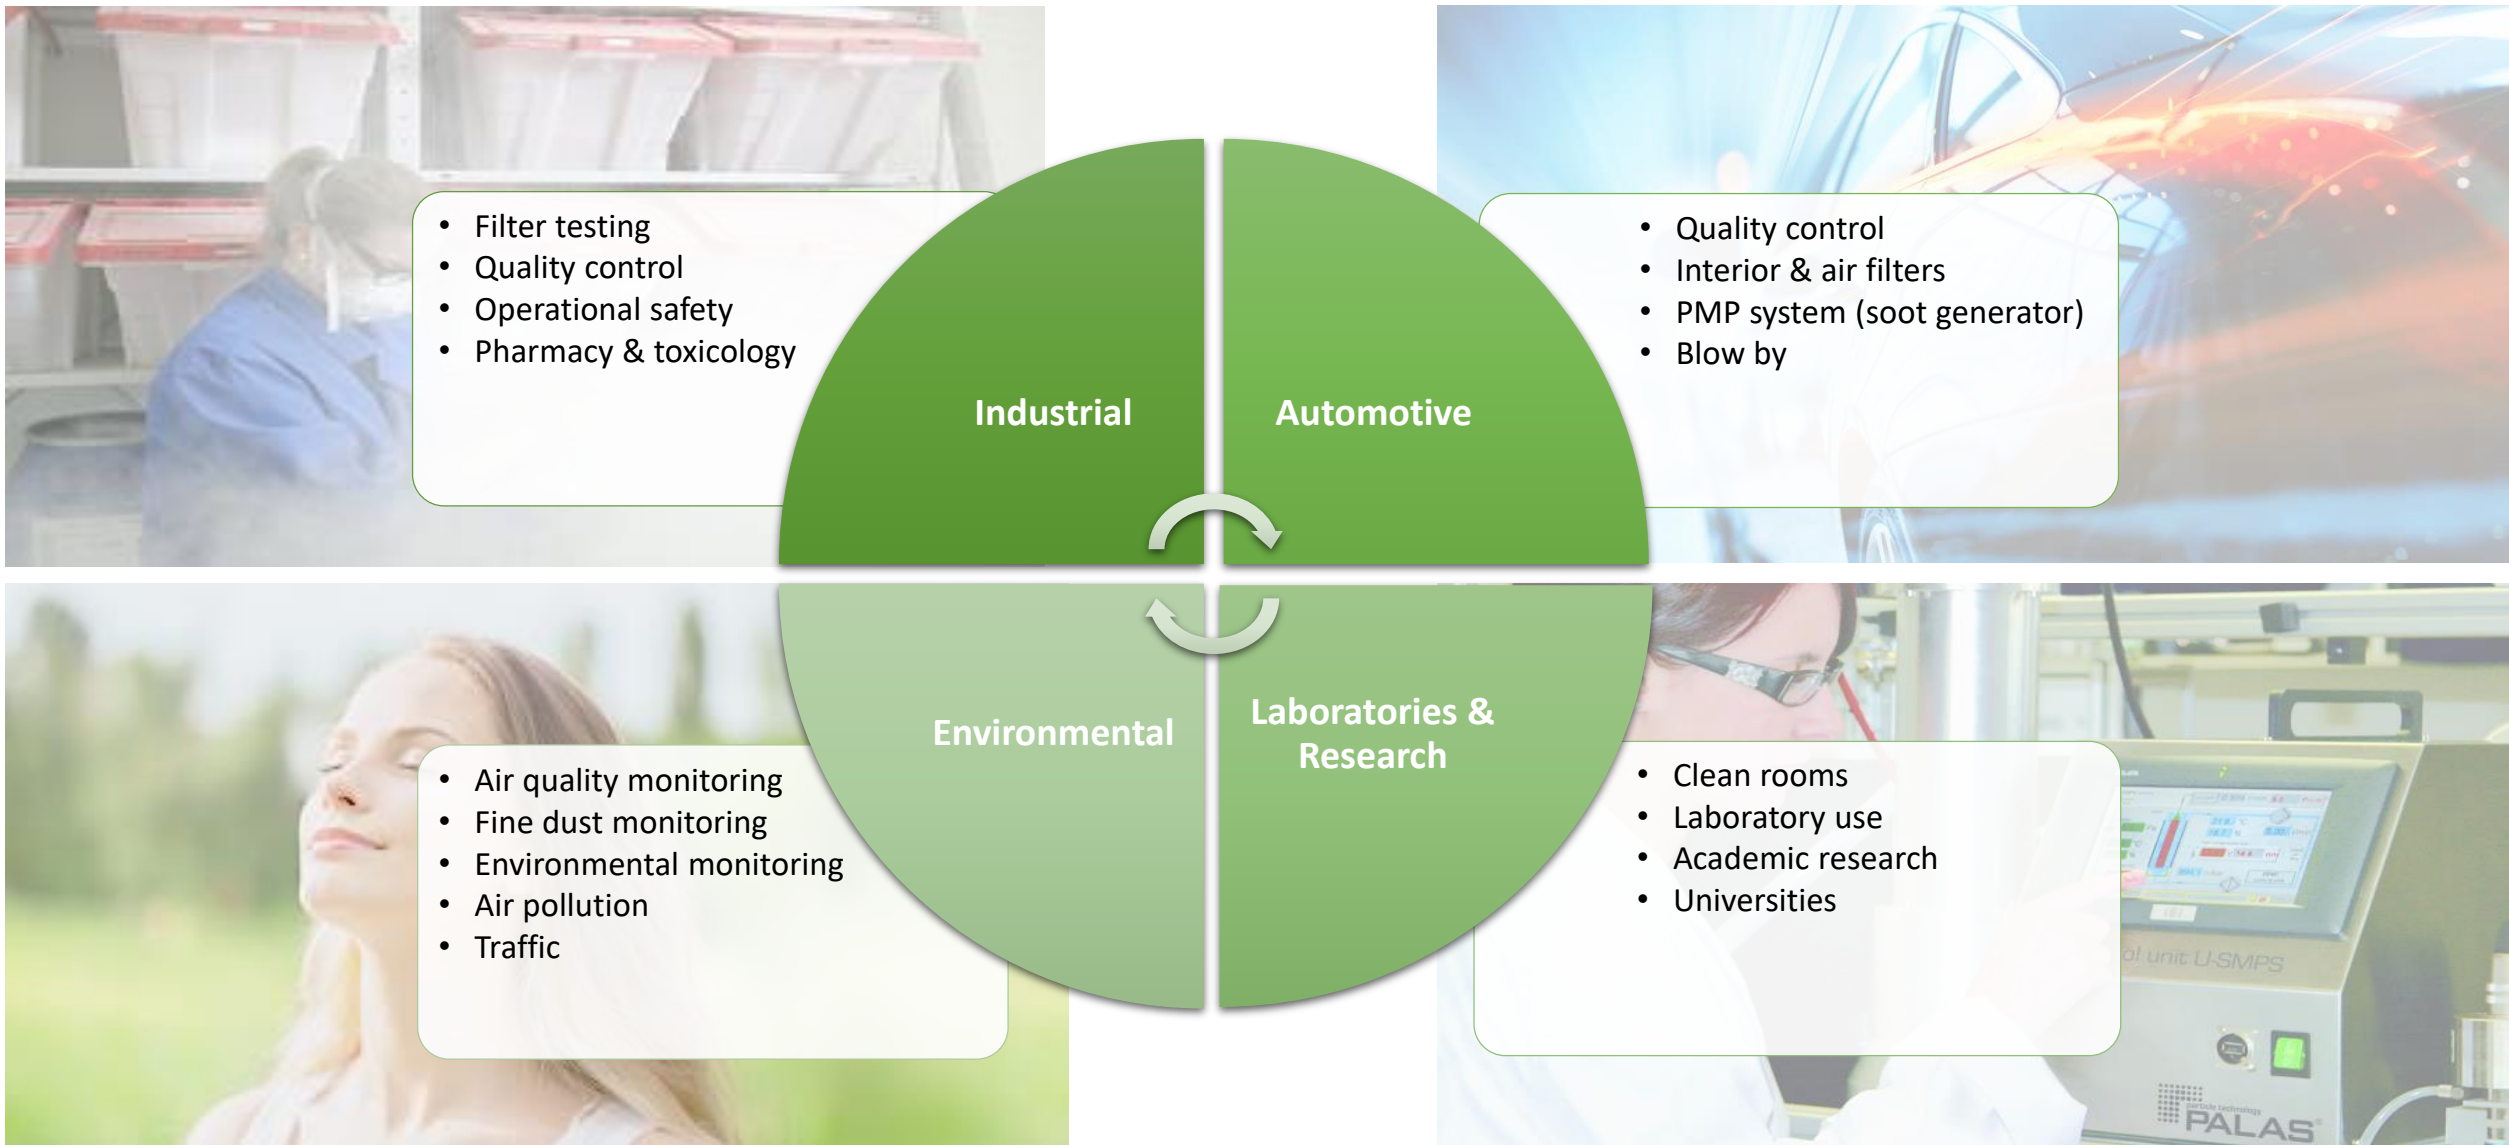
- Filter testing
- Quality control
- Operational safety
- Pharmacy & toxicology

Industrial

Automotive

- Quality control
- Interior & air filters
- PMP system (soot generator)
- Blow by

Environmental

- Air quality monitoring
- Fine dust monitoring
- Environmental monitoring
- Air pollution
- Traffic

Laboratories & Research

- Clean rooms
- Laboratory use
- Academic research
- Universities

ol unit U-SMPS

PALAS